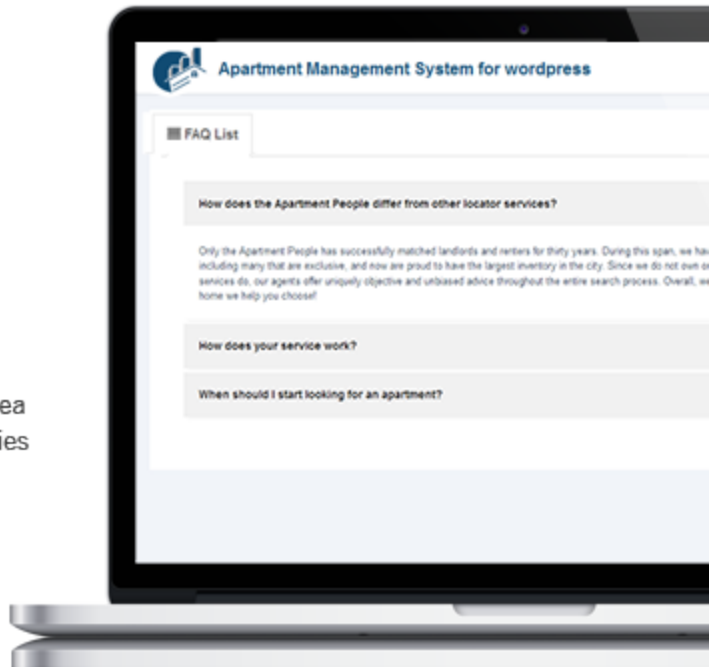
ea
ies

Apartment Management System for wordpress

FAQ List

How does the Apartment People differ from other locator services?

Only the Apartment People has successfully matched landlords and renters for thirty years. During this span, we ha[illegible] including many that are exclusive, and now are proud to have the largest inventory in the city. Since we do not own o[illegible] services do, our agents offer uniquely objective and unbiased advice throughout the entire search process. Overall, e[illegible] home we help you choose!

How does your service work?

When should I start looking for an apartment?